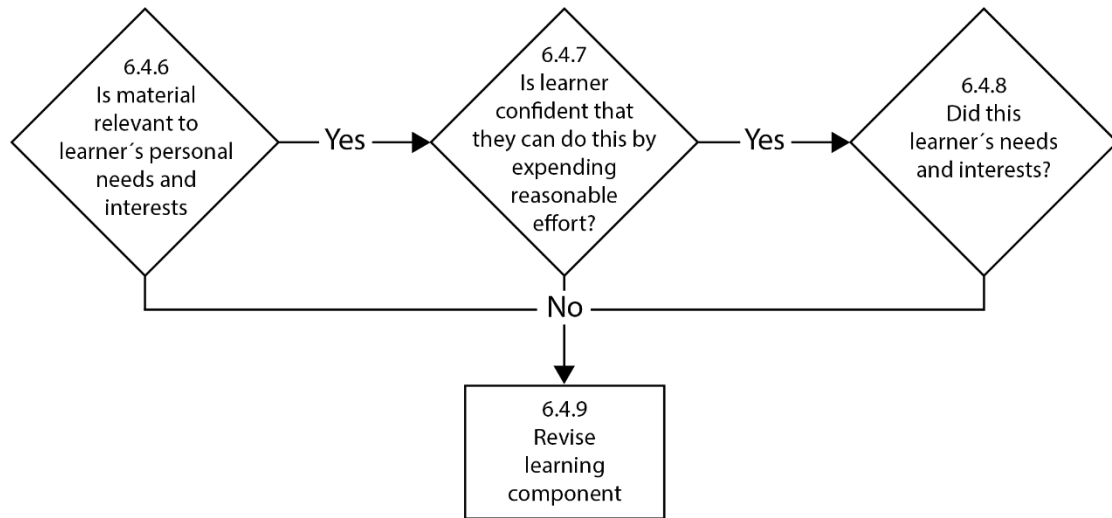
6.4.6
Is material relevant to learner´s personal needs and interests

Yes

6.4.7
Is learner confident that they can do this by expending reasonable effort?

Yes

6.4.8
Did this learner´s needs and interests?

No

6.4.9
Revise learning component